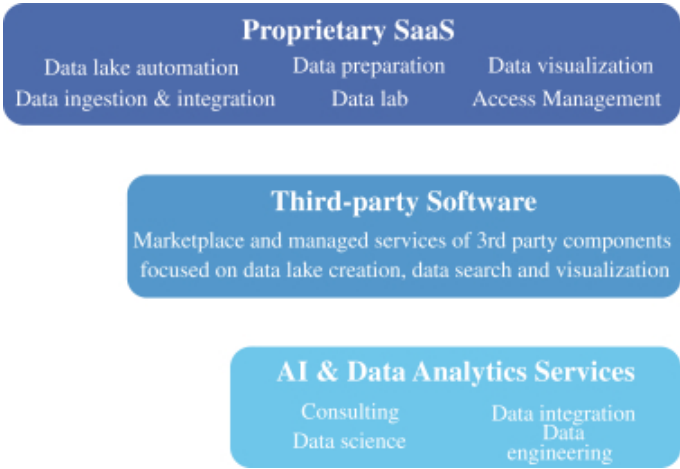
Proprietary SaaS

Data lake automation
Data preparation
Data visualization
Data ingestion & integration
Data lab
Access Management

Third-party Software

Marketplace and managed services of 3rd party components focused on data lake creation, data search and visualization

AI & Data Analytics Services

Consulting
Data integration
Data science
Data engineering